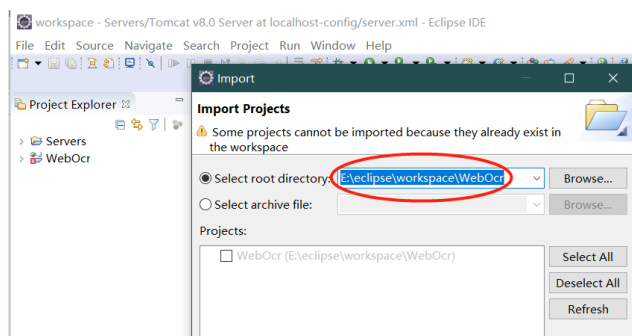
workspace - Servers/Tomcat v8.0 Server at localhost-config/server.xml - Eclipse IDE

File Edit Source Navigate Search Project Run Window Help

Project Explorer

Servers
WebOcr

Import

Import Projects

Some projects cannot be imported because they already exist in the workspace

Select root directory: E:\eclipse\workspace\WebOcr

Browse...

Select archive file:

Browse...

Projects:

WebOcr (E:\eclipse\workspace\WebOcr)

Select All

Deselect All

Refresh